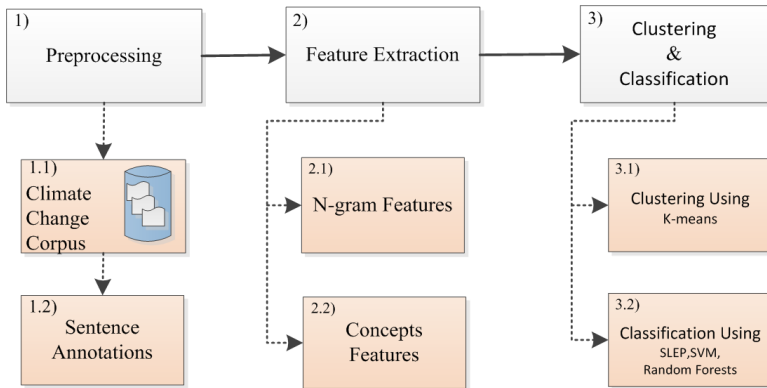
1)
Preprocessing

2)
Feature Extraction

3)
Clustering
&
Classification

1.1)
Climate Change Corpus

1.2)
Sentence Annotations

2.1)
N-gram Features

2.2)
Concepts Features

3.1)
Clustering Using
K-means

3.2)
Classification Using
SLEP,SVM,
Random Forests